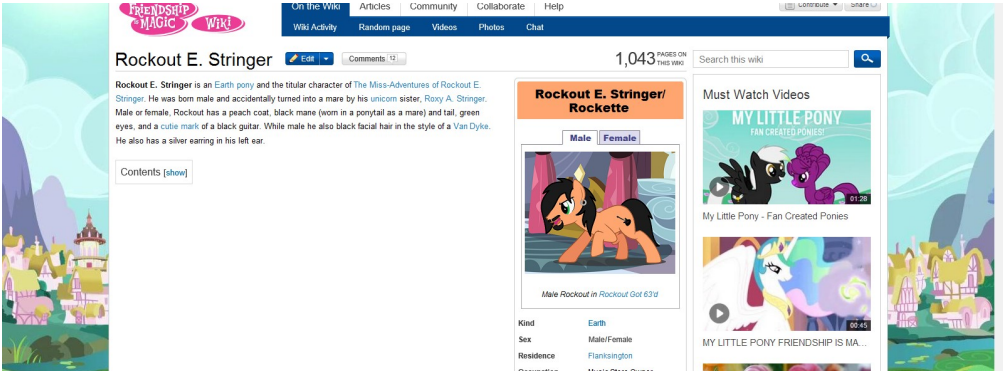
FRIENDSHIP IS MAGIC WIKI

On the Wiki | Articles | Community | Collaborate | Help

Contribute | Share

Wiki Activity | Random page | Videos | Photos | Chat

Rockout E. Stringer

Edit | Comments 12

1,043 PAGES ON THIS WIKI

Search this wiki

**Rockout E. Stringer** is an Earth pony and the titular character of The Miss-Adventures of Rockout E. Stringer. He was born male and accidentally turned into a mare by his unicorn sister, Roxy A. Stringer. Male or female, Rockout has a peach coat, black mane (worn in a ponytail as a mare) and tail, green eyes, and a cutie mark of a black guitar. While male he also black facial hair in the style of a Van Dyke. He also has a silver earring in his left ear.

Contents [show]

Rockout E. Stringer/ Rockette

Male | Female

Male Rockout in Rockout Got 63'd

| | |
|---|---|
| Kind | Earth |
| Sex | Male/Female |
| Residence | Flanksington |

Must Watch Videos

MY LITTLE PONY FAN CREATED PONIES!

01:28

My Little Pony - Fan Created Ponies

00:45

MY LITTLE PONY FRIENDSHIP IS MA...